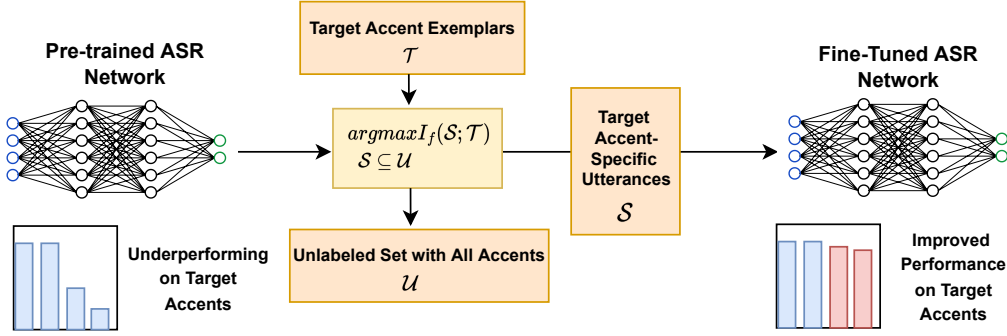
Pre-trained ASR Network

Target Accent Exemplars
$\mathcal{T}$

$argmax I_f(\mathcal{S};\mathcal{T})$
$\mathcal{S} \subseteq \mathcal{U}$

Target Accent-Specific Utterances
$\mathcal{S}$

Fine-Tuned ASR Network

Underperforming on Target Accents

Unlabeled Set with All Accents
$\mathcal{U}$

Improved Performance on Target Accents